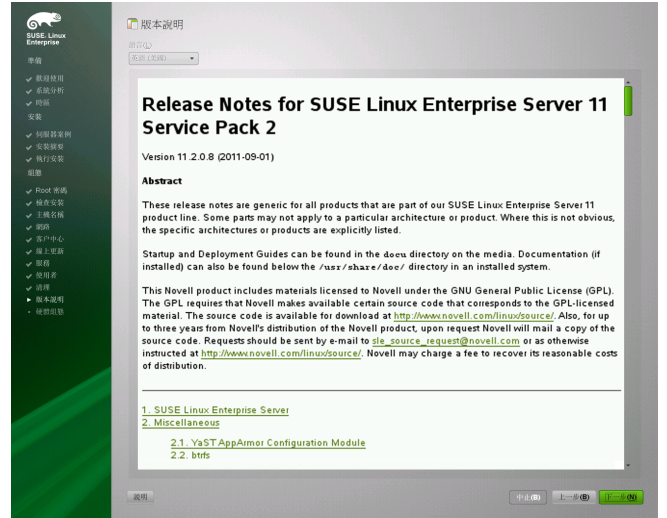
SUSE. Linux Enterprise

準備
✔ 歡迎使用
✔ 系統分析
✔ 時區
安裝
✔ 伺服器案例
✔ 安裝摘要
✔ 執行安裝
組態
✔ Root 密碼
✔ 檢查安裝
✔ 主機名稱
✔ 網路
✔ 客戶中心
✔ 線上更新
✔ 服務
✔ 使用者
✔ 清理
▸ 版本說明
• 硬體組態

版本說明

語言(L)
英語 (美國)

Release Notes for SUSE Linux Enterprise Server 11 Service Pack 2

Version 11.2.0.8 (2011-09-01)

Abstract

These release notes are generic for all products that are part of our SUSE Linux Enterprise Server 11 product line. Some parts may not apply to a particular architecture or product. Where this is not obvious, the specific architectures or products are explicitly listed.

Startup and Deployment Guides can be found in the docu directory on the media. Documentation (if installed) can also be found below the /usr/share/doc/ directory in an installed system.

This Novell product includes materials licensed to Novell under the GNU General Public License (GPL). The GPL requires that Novell makes available certain source code that corresponds to the GPL-licensed material. The source code is available for download at http://www.novell.com/linux/source/. Also, for up to three years from Novell's distribution of the Novell product, upon request Novell will mail a copy of the source code. Requests should be sent by e-mail to sle_source_request@novell.com or as otherwise instructed at http://www.novell.com/linux/source/. Novell may charge a fee to recover its reasonable costs of distribution.

1. SUSE Linux Enterprise Server
2. Miscellaneous
2.1. YaST AppArmor Configuration Module
2.2. btrfs

說明
中止(B)
上一步(B)
下一步(N)